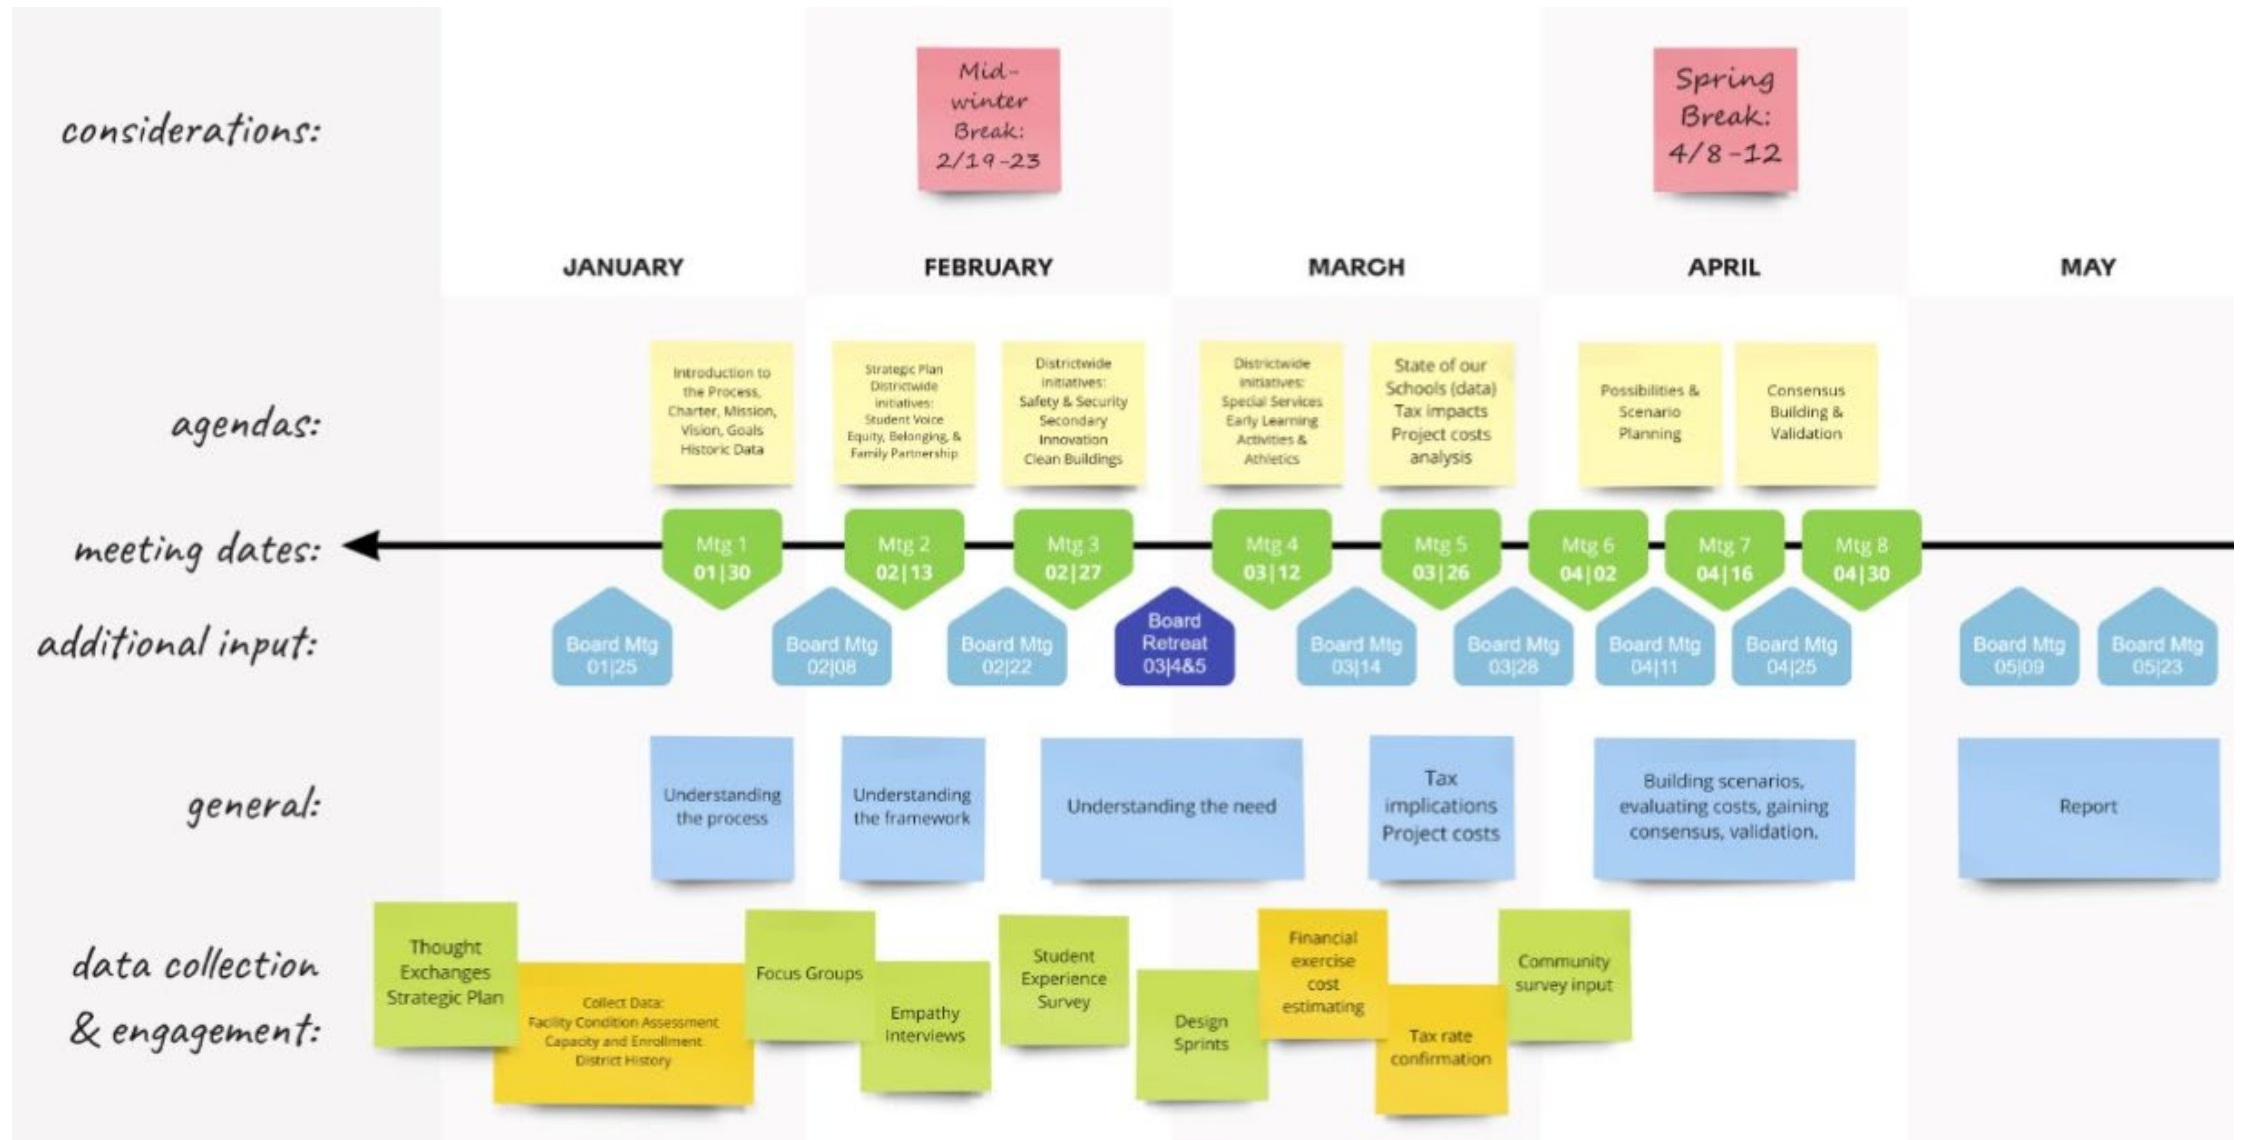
considerations:

Mid-winter Break: 2/19-23

Spring Break: 4/8-12

JANUARY

FEBRUARY

MARCH

APRIL

MAY

agendas:

Introduction to the Process, Charter, Mission, Vision, Goals Historic Data

Strategic Plan Districtwide initiatives: Student Voice Equity, Belonging, & Family Partnership

Districtwide initiatives: Safety & Security Secondary Innovation Clean Buildings

Districtwide initiatives: Special Services Early Learning Activities & Athletics

State of our Schools (data) Tax impacts Project costs analysis

Possibilities & Scenario Planning

Consensus Building & Validation

meeting dates:

Mtg 1 01|30

Mtg 2 02|13

Mtg 3 02|27

Mtg 4 03|12

Mtg 5 03|26

Mtg 6 04|02

Mtg 7 04|16

Mtg 8 04|30

additional input:

Board Mtg 01|25

Board Mtg 02|08

Board Mtg 02|22

Board Retreat 03|4&5

Board Mtg 03|14

Board Mtg 03|28

Board Mtg 04|11

Board Mtg 04|25

Board Mtg 05|09

Board Mtg 05|23

general:

Understanding the process

Understanding the framework

Understanding the need

Tax implications Project costs

Building scenarios, evaluating costs, gaining consensus, validation.

Report

data collection & engagement:

Thought Exchanges Strategic Plan

Collect Data: Facility Condition Assessment Capacity and Enrollment District History

Focus Groups

Empathy Interviews

Student Experience Survey

Design Sprints

Financial exercise cost estimating

Tax rate confirmation

Community survey input